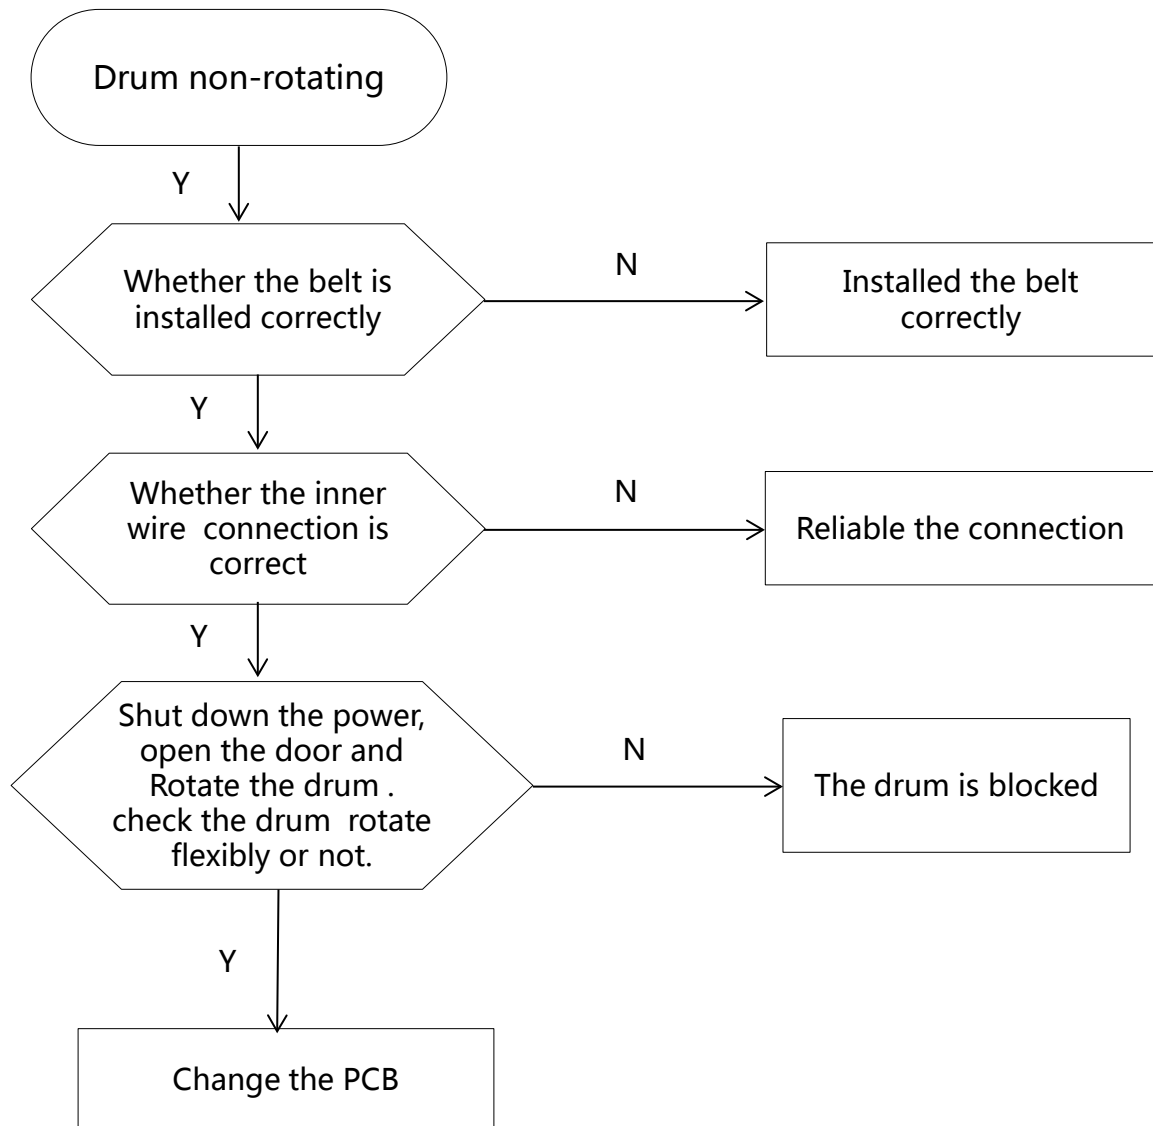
Drum non-rotating

Y

Whether the belt is installed correctly

N

Installed the belt correctly

Y

Whether the inner wire connection is correct

N

Reliable the connection

Y

Shut down the power, open the door and Rotate the drum . check the drum rotate flexibly or not.

N

The drum is blocked

Y

Change the PCB